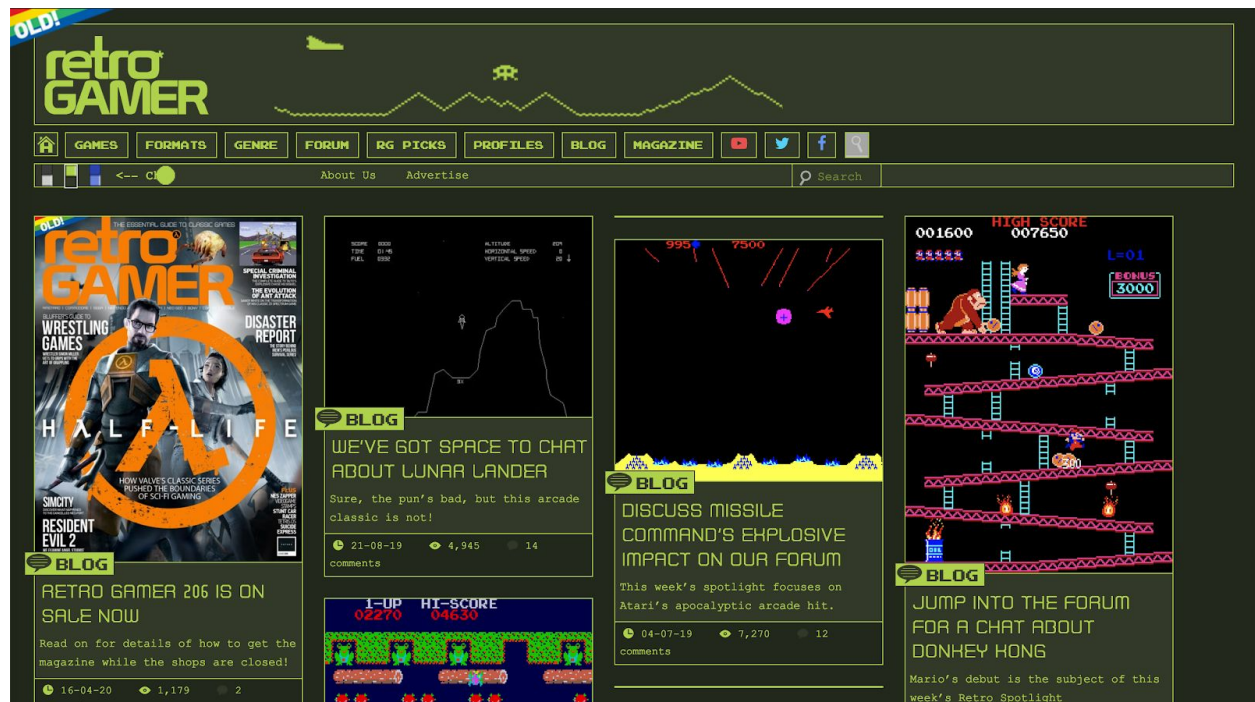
OLD!

retro GAMER

GAMES FORMATS GENRE FORUM RG PICKS PROFILES BLOG MAGAZINE

<-- Ch

About Us Advertise

Search

OLD! THE ESSENTIAL GUIDE TO CLASSIC GAMES
retro GAMER
SPECIAL CRIMINAL INVESTIGATION
THE EVOLUTION OF ANT ATTACK
BLUFFER'S GUIDE TO WRESTLING GAMES
DISASTER REPORT
HALF-LIFE
HOW VALVE'S CLASSIC SERIES PUSHED THE BOUNDARIES OF SCI-FI GAMING
SIMCITY
RESIDENT EVIL 2

BLOG
RETRO GAMER 206 IS ON SALE NOW

Read on for details of how to get the magazine while the shops are closed!

16-04-20 1,179 2

SCORE 0000 TIME 01 45 FUEL 0332 ALTITUDE 258 HORIZONTAL SPEED 0 VERTICAL SPEED 20

BLOG
WE'VE GOT SPACE TO CHAT ABOUT LUNAR LANDER

Sure, the pun's bad, but this arcade classic is not!

21-08-19 4,945 14 comments

1-UP HI-SCORE
02270 04630

995 7500

BLOG
DISCUSS MISSILE COMMAND'S EXPLOSIVE IMPACT ON OUR FORUM

This week's spotlight focuses on Atari's apocalyptic arcade hit.

04-07-19 7,270 12 comments

HIGH SCORE
001600 007650
L=01
BONUS 3000
300

BLOG
JUMP INTO THE FORUM FOR A CHAT ABOUT DONKEY KONG

Mario's debut is the subject of this week's Retro Spotlight